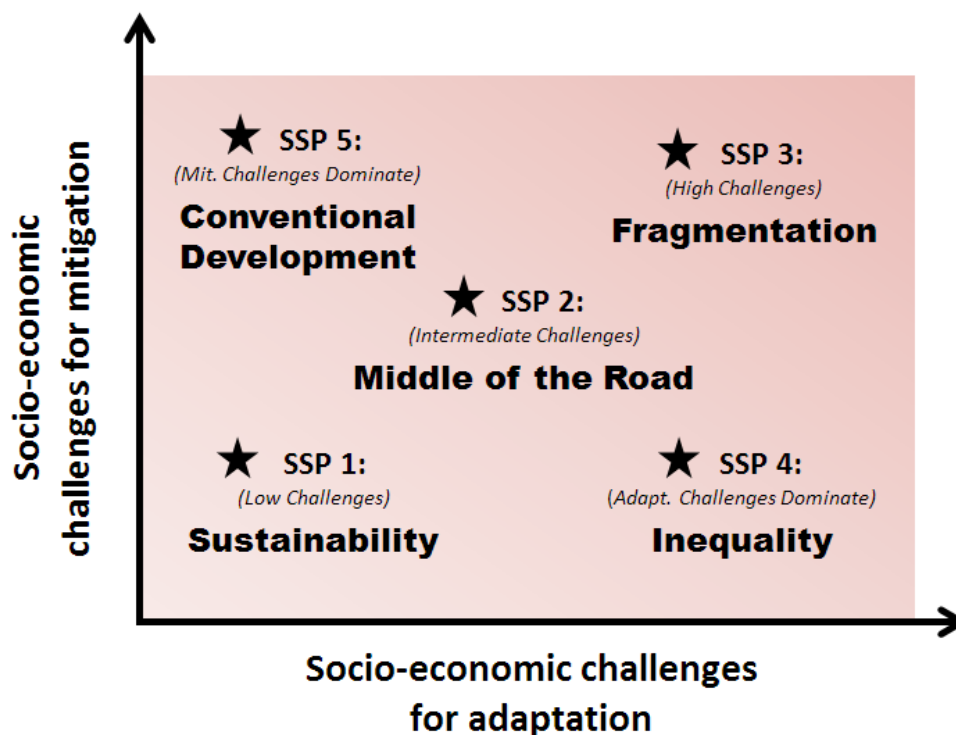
Socio-economic challenges for mitigation

SSP 5:
(Mit. Challenges Dominate)
Conventional Development

SSP 3:
(High Challenges)
Fragmentation

SSP 2:
(Intermediate Challenges)
Middle of the Road

SSP 1:
(Low Challenges)
Sustainability

SSP 4:
(Adapt. Challenges Dominate)
Inequality

Socio-economic challenges for adaptation